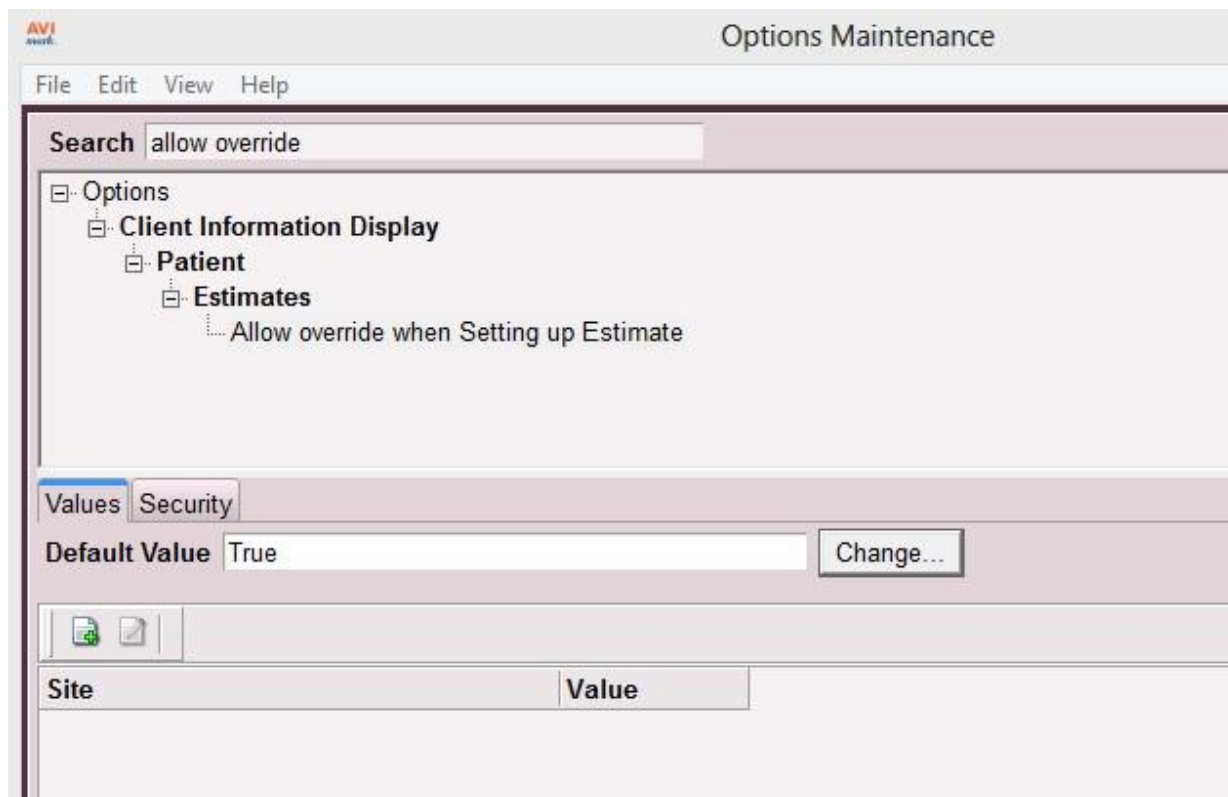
AVI

Options Maintenance

File Edit View Help

Search allow override

Options
Client Information Display
Patient
Estimates
Allow override when Setting up Estimate

Values Security

Default Value True Change...

| Site | Value |
|---|---|